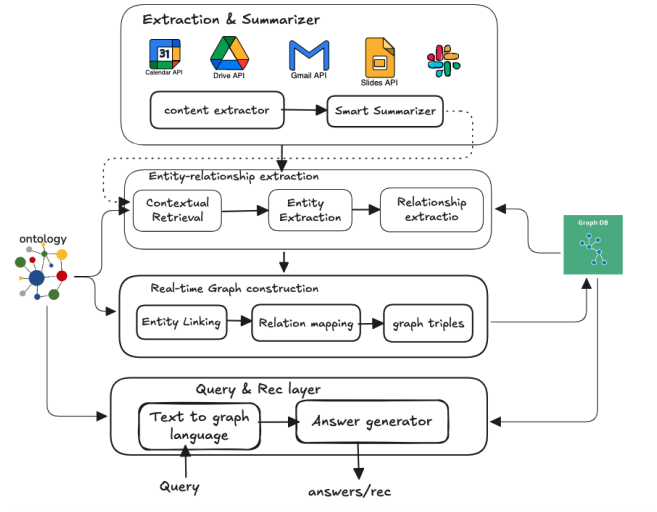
Extraction & Summarizer

31
Calendar API

Drive API

Gmail API

Slides API

content extractor

Smart Summarizer

Entity-relationship extraction

Contextual Retrieval

Entity Extraction

Relationship extractio

ontology

Graph DB

Real-time Graph construction

Entity Linking

Relation mapping

graph triples

Query & Rec layer

Text to graph language

Answer generator

Query

answers/rec